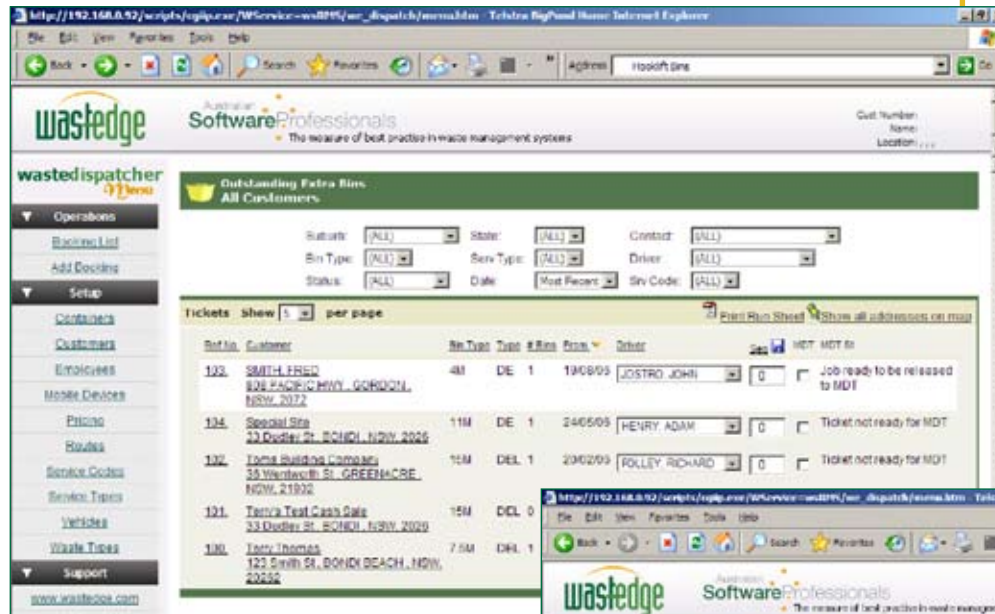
http://192.168.0.92/scripts/cgiip.exe/WService=wsIIIS/wr_dispatch/menu.htm - Telstra BigPond Home Internet Explorer

File Edit View Favorites Tools Help

Back Search Favorites Address Hooklift Bins Go

wastedge

Australian SoftwareProfessionals
The measure of best practice in waste management systems

Cust. Number:
Name:
Location:

wastedispatcher Menu

Operations
Booking List
Add Booking
Setup
Containers
Customers
Employees
Mobile Devices
Pricing
Routes
Service Codes
Service Types
Vehicles
Waste Types
Support
www.wastedge.com

Outstanding Extra Bins
All Customers

Suburb: (ALL) State: (ALL) Contact: (ALL)
Bin Type: (ALL) Serv Type: (ALL) Driver: (ALL)
Status: (ALL) Date: Most Recent Srv Code: (ALL)

Tickets Show 5 per page

Print Run Sheet Show all addresses on map

| Ref No. | Customer | Bin Type | Type | # Bins | From | Driver | Seq | MDT | MDT St |
|---|---|---|---|---|---|---|---|---|---|
| 133. | SMITH, FRED 838 PACIFIC HWY , GORDON , NSW, 2072 | 4M | DE | 1 | 19/08/05 | JOSTRO JOHN | 0 | | Job ready to be released to MDT |
| 134. | Special Site 33 Dudley St, BONDI , NSW, 2026 | 11M | DE | 1 | 24/05/05 | HENRY ADAM | 0 | | Ticket not ready for MDT |
| 132. | Toms Building Company 35 Wentworth St , GREENACRE , NSW, 21932 | 15M | DEL | 1 | 20/02/05 | FOLLEY RICHARD | 0 | | Ticket not ready for MDT |
| 131. | Terry's Test Cash Sale 33 Dudley St , BONDI , NSW, 2026 | 15M | DEL | 0 | | | | | |
| 130. | Terry Thomas 123 Smith St, BONDI BEACH , NSW, 20450 | 7.5M | DEL | 1 | | | | | |

http://192.168.0.92/scripts/cgiip.exe/WService=wsIIIS/wr_dispatch/menu.htm - Tel

File Edit View Favorites Tools Help

Back Search Favorites

wastedge

Australian SoftwareProfessionals
The measure of best practice in waste managem